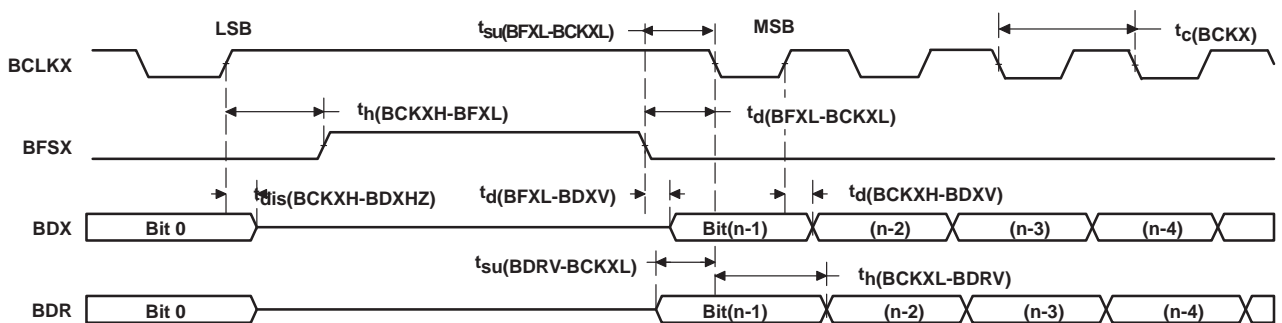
LSB

$t_{su(BFXL-BCKXL)}$

MSB

$t_{c(BCKX)}$

BCLKX

$t_{h(BCKXH-BFXL)}$

$t_{d(BFXL-BCKXL)}$

BFSX

$t_{dis(BCKXH-BDXHZ)}$

$t_{d(BFXL-BDXV)}$

$t_{d(BCKXH-BDXV)}$

BDX

Bit 0

Bit(n-1)

(n-2)

(n-3)

(n-4)

$t_{su(BDRV-BCKXL)}$

$t_{h(BCKXL-BDRV)}$

BDR

Bit 0

Bit(n-1)

(n-2)

(n-3)

(n-4)